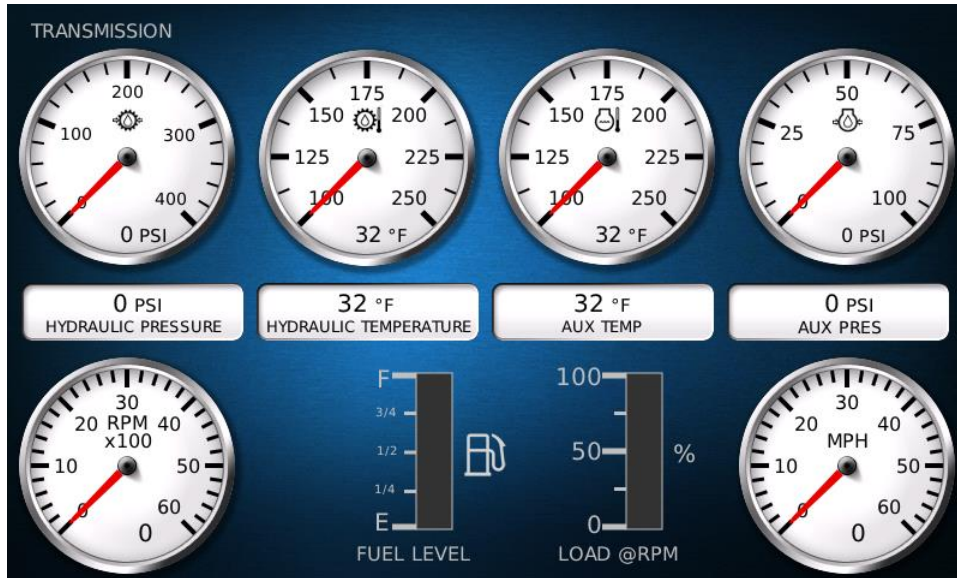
TRANSMISSION

200
100
300
0
400
0 PSI

175
150
200
125
225
100
250
32 °F

175
150
200
125
225
100
250
32 °F

50
25
75
0
100
0 PSI

0 PSI
HYDRAULIC PRESSURE

32 °F
HYDRAULIC TEMPERATURE

32 °F
AUX TEMP

0 PSI
AUX PRES

30
20 RPM 40
x100
10
50
0
60
0

F
3/4
1/2
1/4
E
FUEL LEVEL

100
50
%
0
LOAD @RPM

30
20
40
MPH
10
50
0
60
0